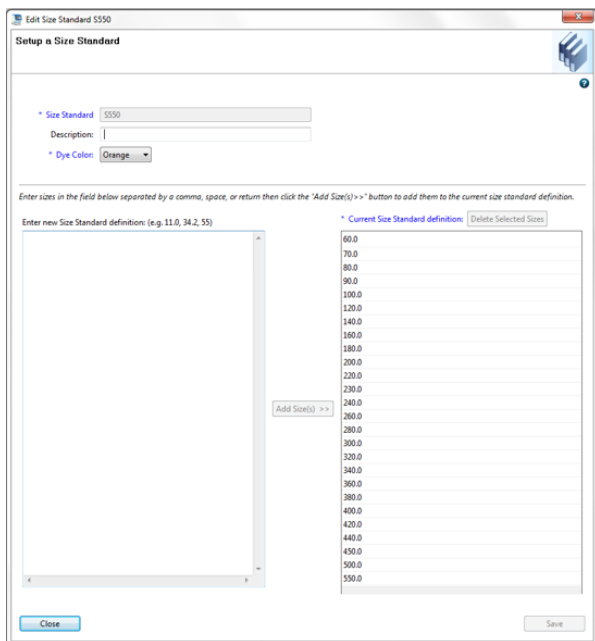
Edit Size Standard S550

Setup a Size Standard

* Size Standard S550

Description:

* Dye Color: Orange

Enter sizes in the field below separated by a comma, space, or return then click the "Add Size(s)>>" button to add them to the current size standard definition.

Enter new Size Standard definition: (e.g. 11.0, 34.2, 55)

* Current Size Standard definition: Delete Selected Sizes

Add Size(s) >>

60.0
70.0
80.0
90.0
100.0
120.0
140.0
160.0
180.0
200.0
220.0
230.0
240.0
260.0
280.0
300.0
320.0
340.0
360.0
380.0
400.0
420.0
440.0
450.0
500.0
550.0

Close

Save